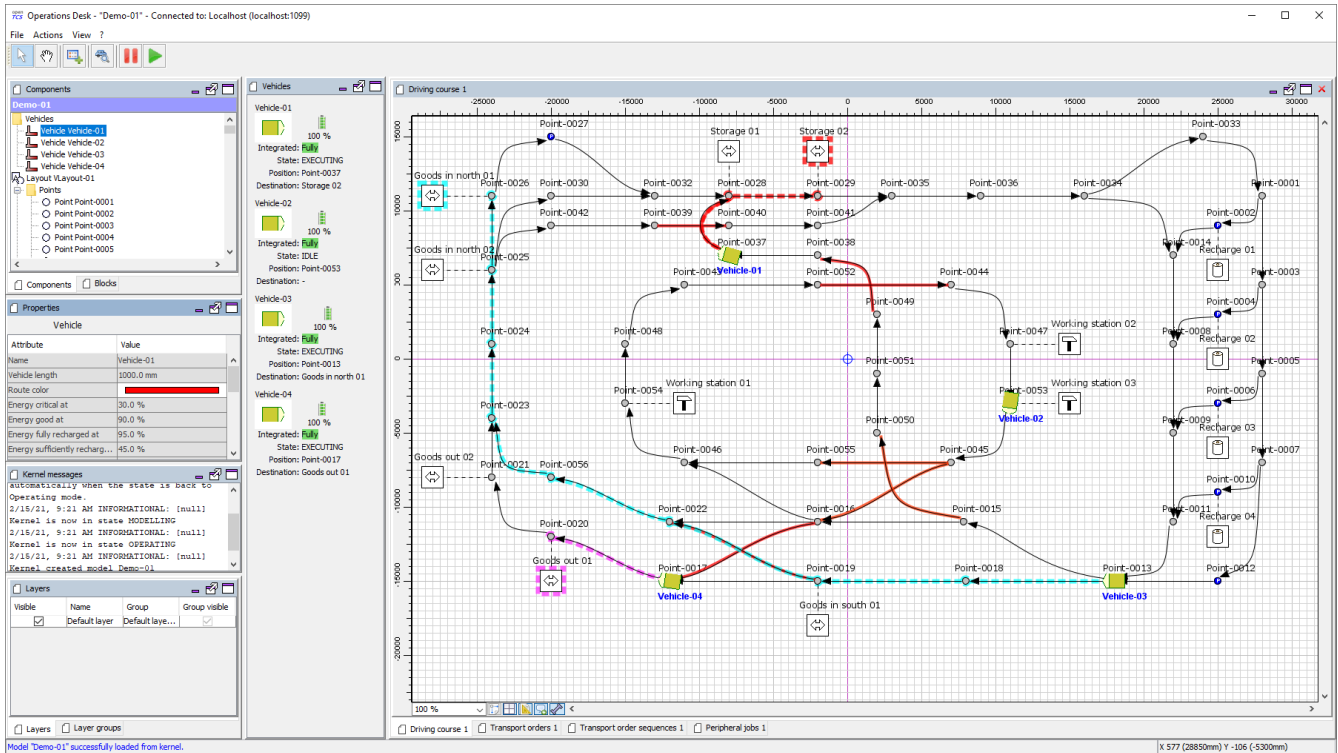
Operations Desk - "Demo-01" - Connected to: Localhost (localhost:1099)

File Actions View ?

Components
Demo-01
Vehicles
Vehicle Vehicle-01
Vehicle Vehicle-02
Vehicle Vehicle-03
Vehicle Vehicle-04
Layout VLayout-01
Points
Point Point-0001
Point Point-0002
Point Point-0003
Point Point-0004
Point Point-0005

Components Blocks

Properties
Vehicle

| Attribute | Value |
|---|---|
| Name | Vehicle-01 |
| Vehicle length | 1000.0 mm |
| Route color | |
| Energy critical at | 30.0 % |
| Energy good at | 90.0 % |
| Energy fully recharged at | 95.0 % |
| Energy sufficiently recharg... | 45.0 % |

Kernel messages
automatically when the state is back to Operating mode.
2/15/21, 9:21 AM INFORMATIONAL: [null]
Kernel is now in state MODELLING
2/15/21, 9:21 AM INFORMATIONAL: [null]
Kernel is now in state OPERATING
2/15/21, 9:21 AM INFORMATIONAL: [null]
Kernel created model Demo-01

Layers

| Visible | Name | Group | Group visible |
|---|---|---|---|
| ☑ | Default layer | Default laye... | ☑ |

Layers Layer groups

Vehicles
Vehicle-01
100 %
Integrated: Fully
State: EXECUTING
Position: Point-0037
Destination: Storage 02

Vehicle-02
100 %
Integrated: Fully
State: IDLE
Position: Point-0053
Destination: -

Vehicle-03
100 %
Integrated: Fully
State: EXECUTING
Position: Point-0013
Destination: Goods in north 01

Vehicle-04
100 %
Integrated: Fully
State: EXECUTING
Position: Point-0017
Destination: Goods out 01

Driving course 1
-25000 -20000 -15000 -10000 -5000 0 5000 10000 15000 20000 25000 30000
15000 10000 500 0 -5000 -10000 -15000 -20000

Point-0027 Storage 01 Storage 02 Point-0033
Goods in north 01 Point-0026 Point-0030 Point-0032 Point-0028 Point-0029 Point-0035 Point-0036 Point-0034 Point-0001
Point-0042 Point-0039 Point-0040 Point-0041 Point-0002
Goods in north 02 Point-0025 Point-0037 Point-0038 Point-0014 Recharge 01
Vehicle-01 Point-0043 Point-0052 Point-0044 Point-0003
Point-0049 Point-0004
Point-0024 Point-0048 Point-0047 Working station 02 Point-0008 Recharge 02
Point-0051 Point-0005
Point-0054 Working station 01 Point-0053 Working station 03 Point-0006
Point-0023 Vehicle-02 Point-0009 Recharge 03
Point-0050
Point-0046 Point-0055 Point-0045 Point-0007
Goods out 02 Point-0021 Point-0056 Point-0010
Point-0022 Point-0016 Point-0015 Point-0011 Recharge 04
Point-0020
Goods out 01 Point-0017 Point-0019 Point-0018 Point-0013 Point-0012
Vehicle-04 Vehicle-03
Goods in south 01

100 %

Driving course 1 Transport orders 1 Transport order sequences 1 Peripheral jobs 1

Model "Demo-01" successfully loaded from kernel.
X 577 (28850mm) Y -106 (-5300mm)